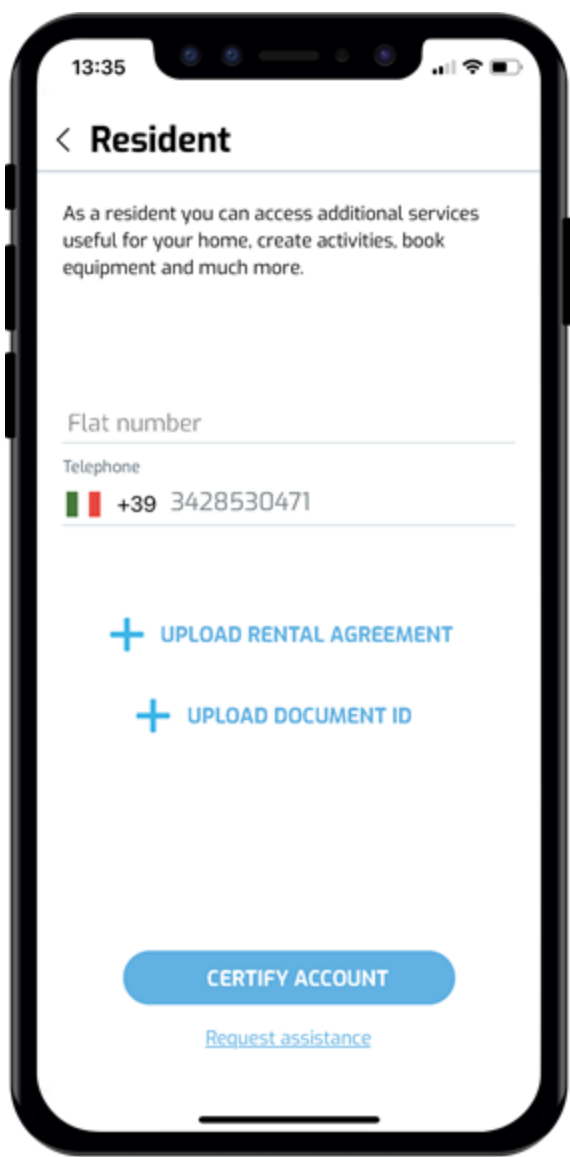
13:35

< Resident

As a resident you can access additional services useful for your home, create activities, book equipment and much more.

Flat number

Telephone

+39 3428530471

+ UPLOAD RENTAL AGREEMENT

+ UPLOAD DOCUMENT ID

CERTIFY ACCOUNT

Request assistance